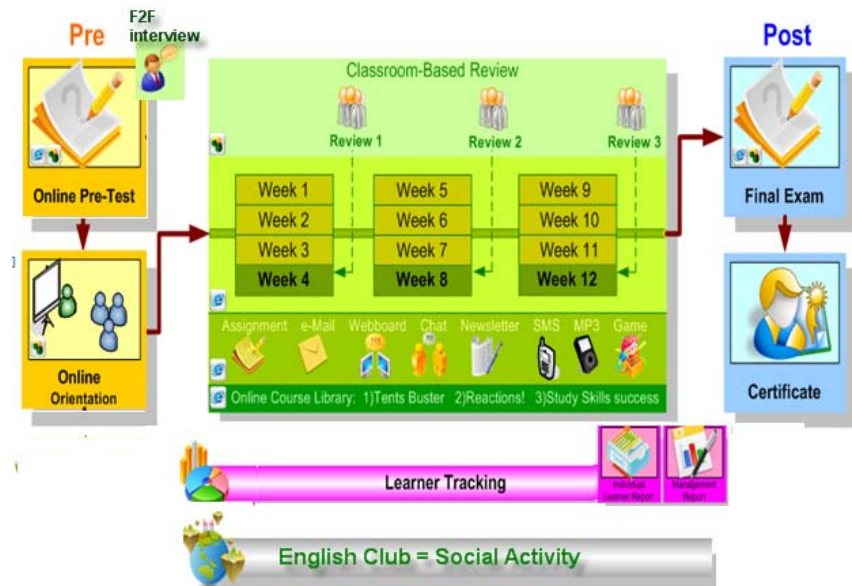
Pre

F2F interview

Online Pre-Test

Online Orientation

Classroom-Based Review

Review 1

Review 2

Review 3

Week 1
Week 2
Week 3
Week 4

Week 5
Week 6
Week 7
Week 8

Week 9
Week 10
Week 11
Week 12

Assignment e-Mail Webboard Chat Newsletter SMS MP3 Game

Online Course Library: 1)Tents Buster 2)Reactions! 3)Study Skills success

Post

Final Exam

Certificate

Learner Tracking

Individual Learner Report

Management Report

English Club = Social Activity